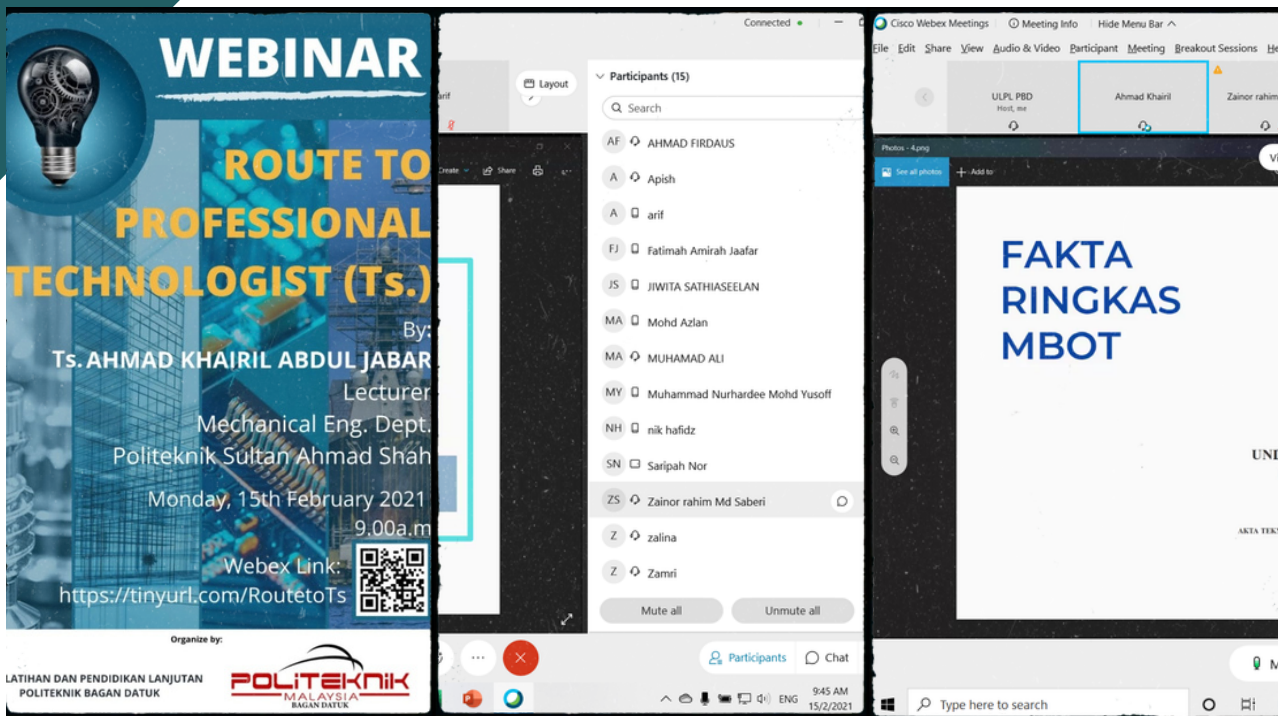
WEBINAR

ROUTE TO PROFESSIONAL TECHNOLOGIST (Ts.)

By:
Ts. AHMAD KHAIRIL ABDUL JABAR
Lecturer
Mechanical Eng. Dept.
Politeknik Sultan Ahmad Shah

Monday, 15th February 2021
9.00a.m

Webex Link:
https://tinyurl.com/RoutetoTs

Organize by:
LATIHAN DAN PENDIDIKAN LANJUTAN POLITEKNIK BAGAN DATUK

POLITEKNIK MALAYSIA BAGAN DATUK

Connected

Layout

arif

Create Share

Participants (15)

Search

AF AHMAD FIRDAUS
A Apish
A arif
FJ Fatimah Amirah Jaafar
JS JIWITA SATHIASEELAN
MA Mohd Azlan
MA MUHAMAD ALI
MY Muhammad Nurhardee Mohd Yusoff
NH nik hafidz
SN Saripah Nor
ZS Zainor rahim Md Saberi
Z zalina
Z Zamri

Mute all
Unmute all

Participants
Chat

ENG
9:45 AM
15/2/2021

Cisco Webex Meetings
Meeting Info
Hide Menu Bar
File Edit Share View Audio & Video Participant Meeting Breakout Sessions He

ULPL PBD
Host, me
Ahmad Khairil
Zainor rahim

Photos - 4.png
See all photos
Add to

FAKTA RINGKAS MBOT

UNI

AKTA TEK

Type here to search